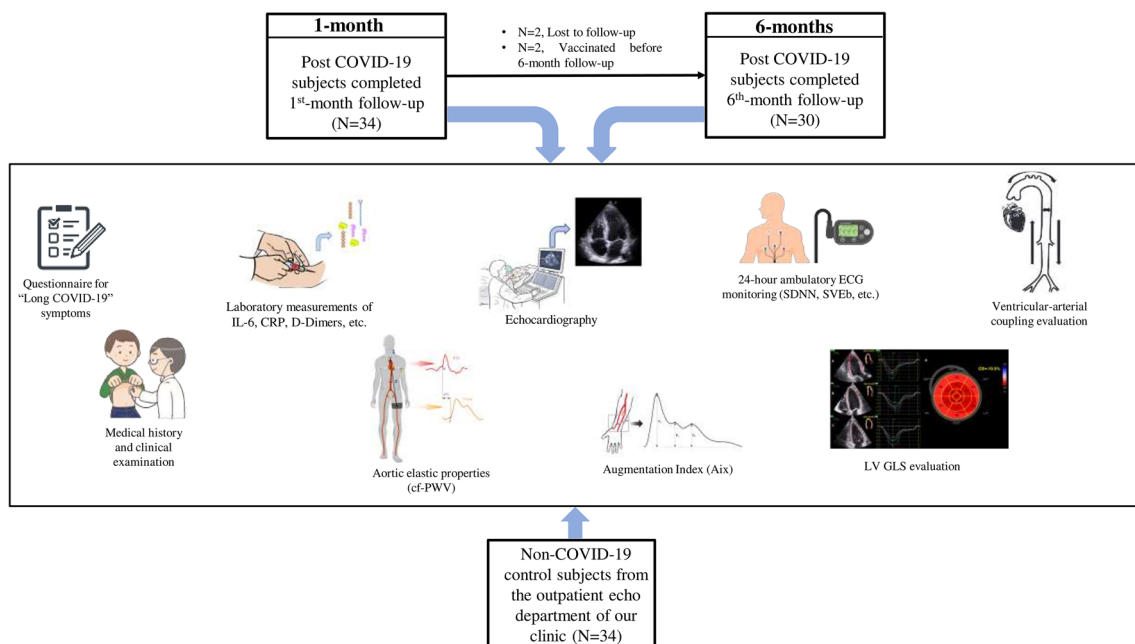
1-month

Post COVID-19 subjects completed 1$^{st}$-month follow-up (N=34)

• N=2, Lost to follow-up
• N=2, Vaccinated before 6-month follow-up

6-months

Post COVID-19 subjects completed 6$^{th}$-month follow-up (N=30)

Questionnaire for "Long COVID-19" symptoms

Laboratory measurements of IL-6, CRP, D-Dimers, etc.

Echocardiography

24-hour ambulatory ECG monitoring (SDNN, SVEb, etc.)

Ventricular-arterial coupling evaluation

Medical history and clinical examination

Aortic elastic properties (cf-PWV)

Augmentation Index (Aix)

LV GLS evaluation

Non-COVID-19 control subjects from the outpatient echo department of our clinic (N=34)